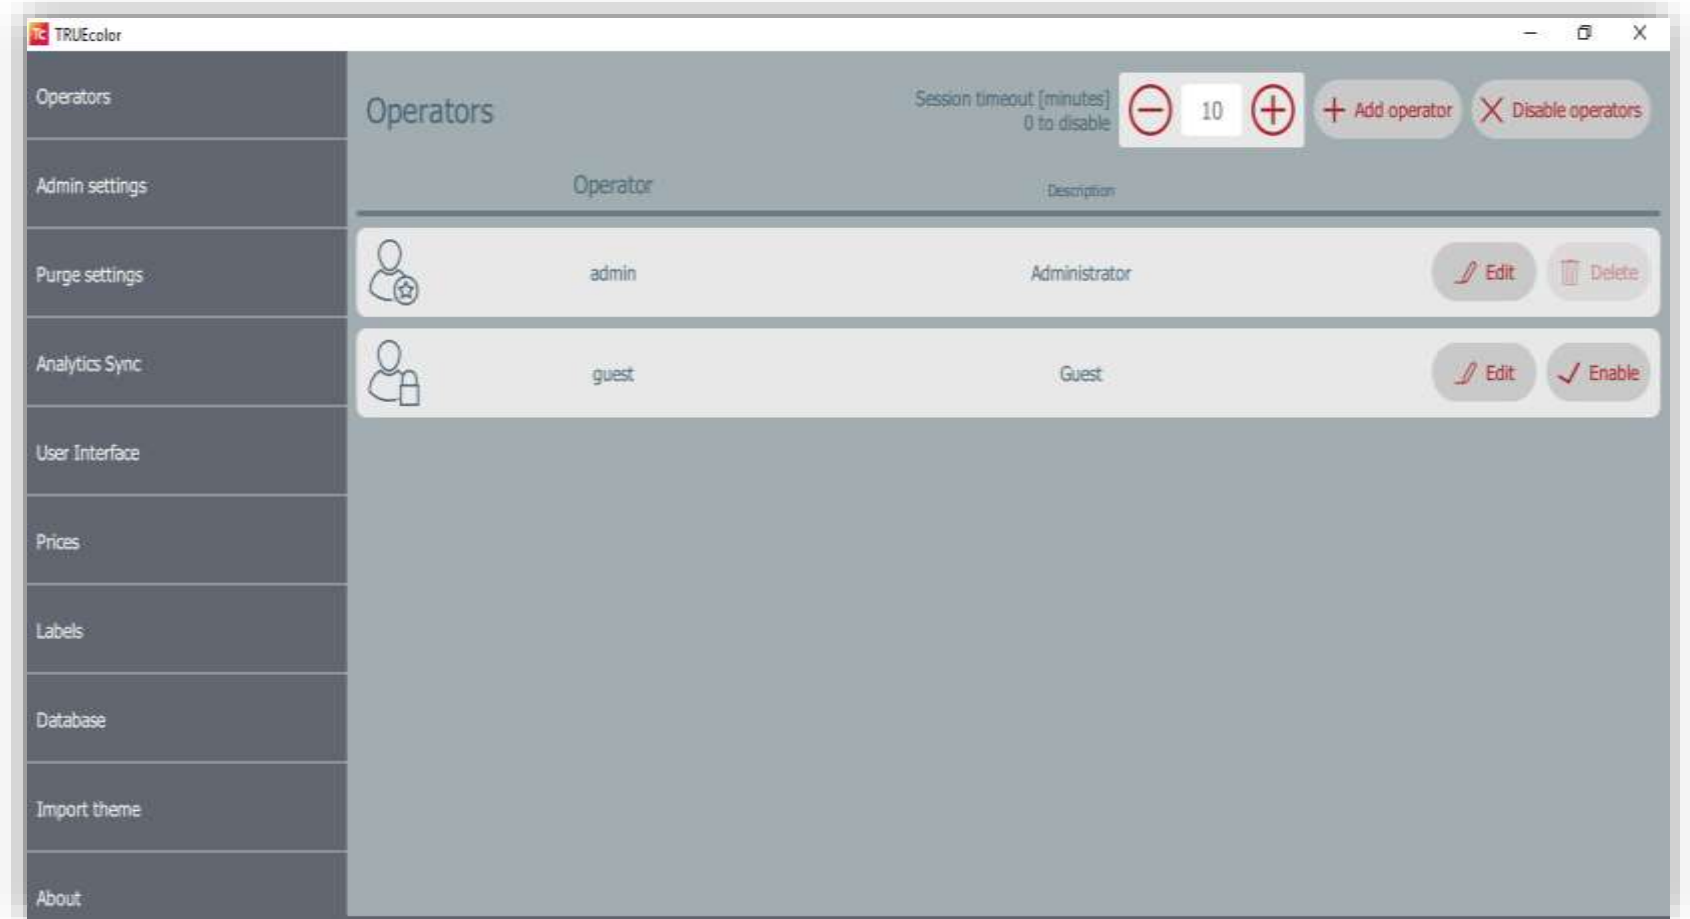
TC TRUEcolor

Operators

Admin settings

Purge settings

Analytics Sync

User Interface

Prices

Labels

Database

Import theme

About

Operators

Session timeout [minutes]
0 to disable

10

Add operator

Disable operators

| Operator | Description | | |
|---|---|---|---|
| admin | Administrator | Edit | Delete |
| guest | Guest | Edit | Enable |